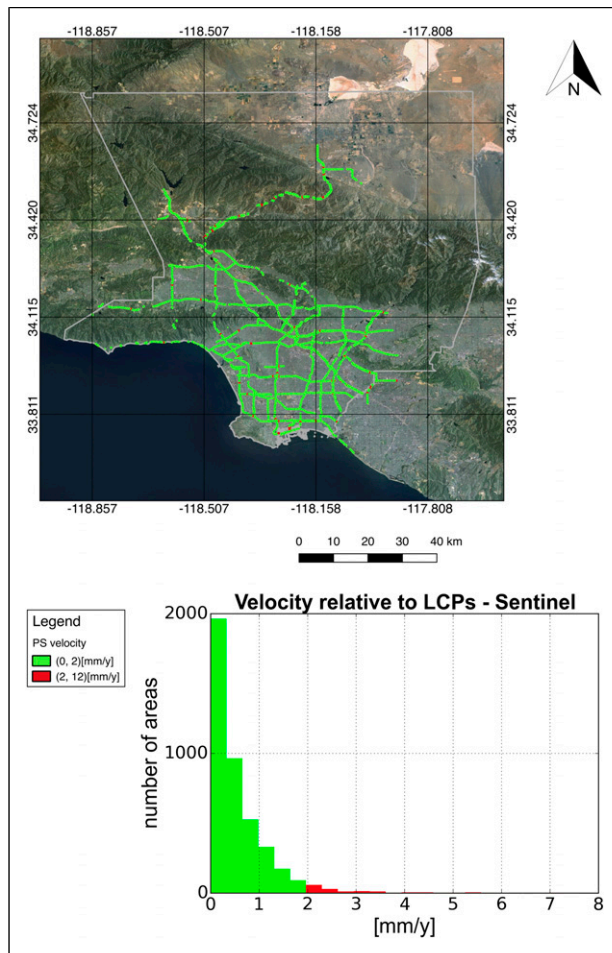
-118.857 -118.507 -118.158 -117.808

N

34.724
34.420
34.115
33.811

34.724
34.420
34.115
33.811

-118.857 -118.507 -118.158 -117.808

0 10 20 30 40 km

Legend
PS velocity
(0, 2)[mm/y]
(2, 12)[mm/y]

Velocity relative to LCPs - Sentinel

number of areas

2000
1000
0

0 1 2 3 4 5 6 7 8
[mm/y]